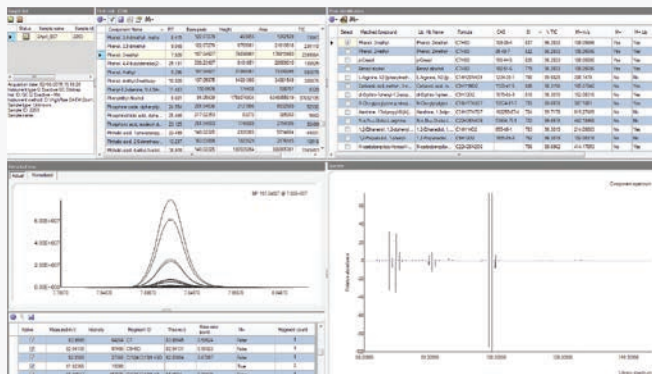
Component Name
Phenol, 2-methyl
Phenol, 2,6-dimethyl
Phenol, 3-methyl
Phenol, 4-methyl
Phenanthrene
Phosphoric acid
Phthalic acid

Matched Compound
Phenol, 2-methyl
Phenol, 3-methyl
p-Cresol
Benzaldehyde
Naphthalene

Component spectrum
Relative abundance